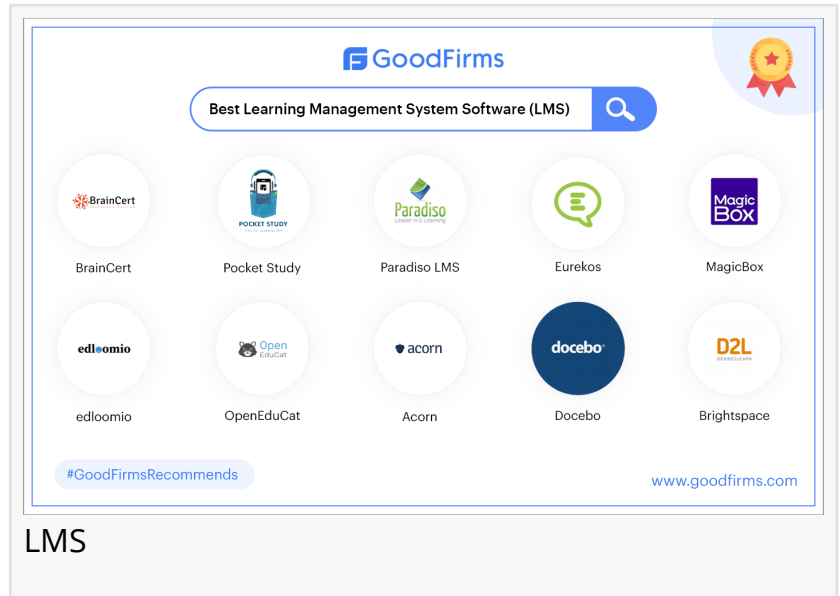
GoodFirms

Best Learning Management System Software (LMS)

BrainCert
BrainCert

POCKET STUDY
Pocket Study

Paradiso
Leader in E-Learning
Paradiso LMS

Eurekos

Magic Box
MagicBox

edloomio
edloomio

Open EduCat
OpenEduCat

acorn
Acorn

docebo
Docebo

D2L
DESIRE2LEARN
Brightspace

#GoodFirmsRecommends

www.goodfirms.com

LMS